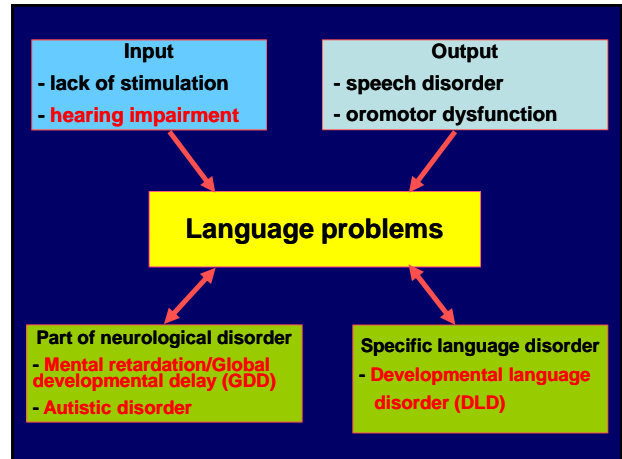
Input
- lack of stimulation
- hearing impairment

Output
- speech disorder
- oromotor dysfunction

Language problems

Part of neurological disorder
- Mental retardation/Global developmental delay (GDD)
- Autistic disorder

Specific language disorder
- Developmental language disorder (DLD)